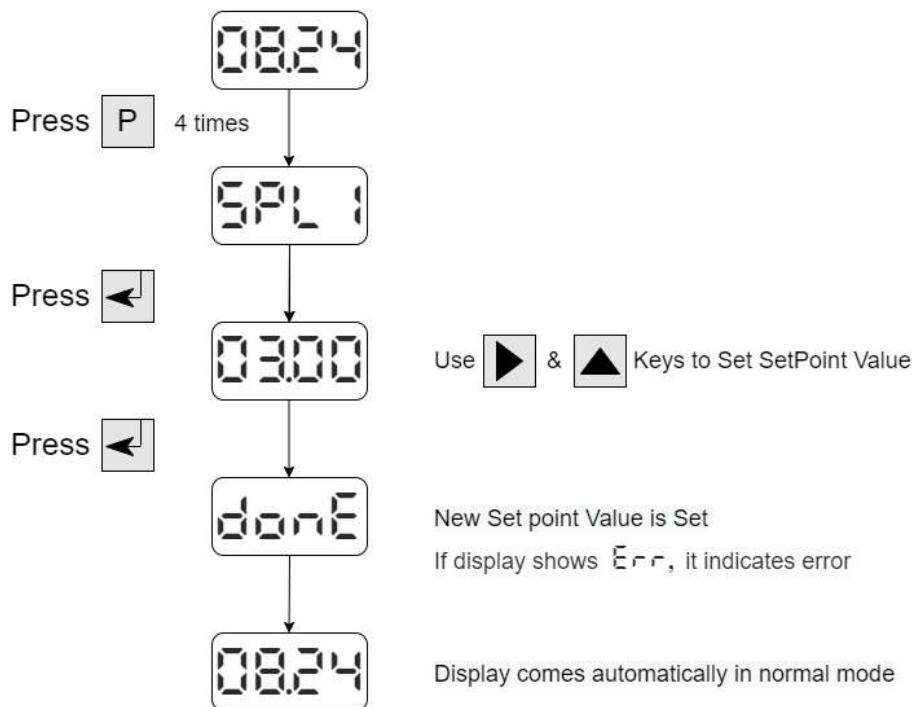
08.24

Press P 4 times

SPL 1

Press

03.00

Use & Keys to Set SetPoint Value

Press

donE

New Set point Value is Set

If display shows Err, it indicates error

08.24

Display comes automatically in normal mode